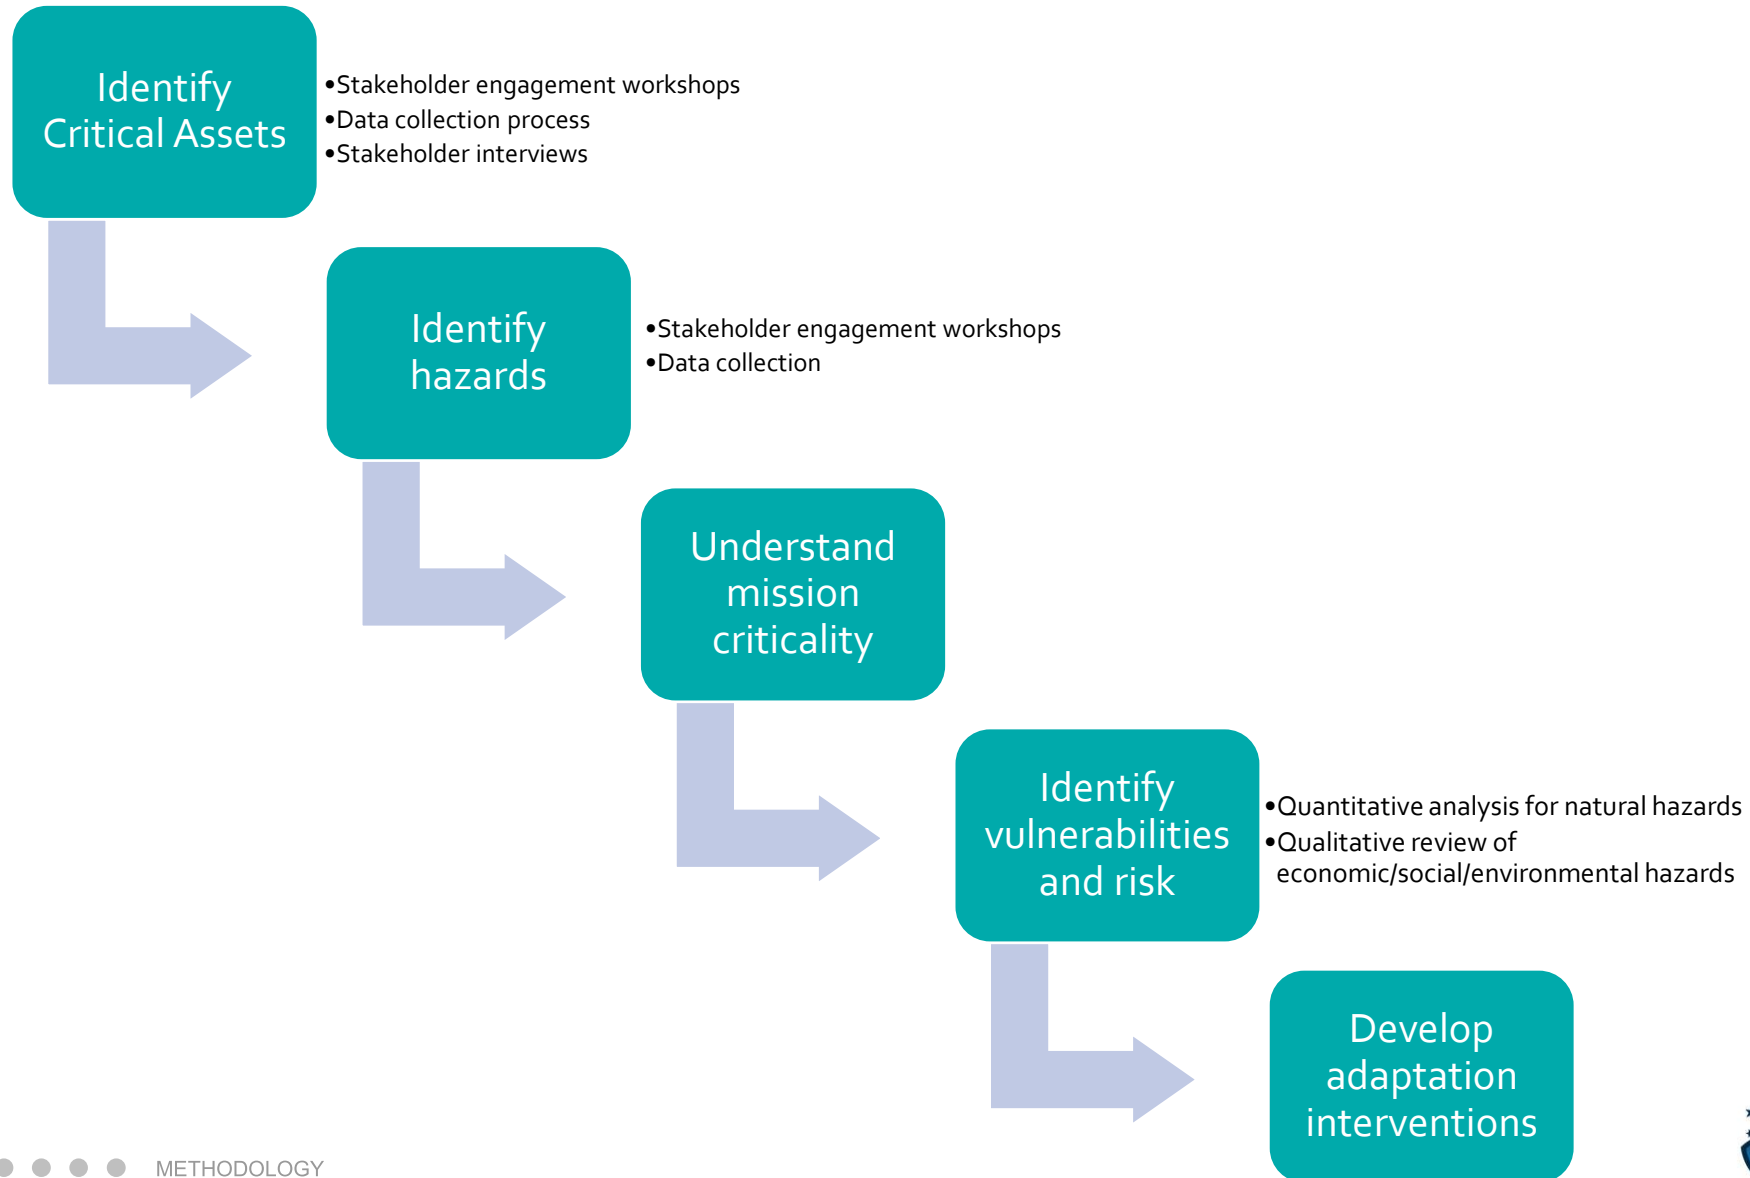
Identify Critical Assets

•Stakeholder engagement workshops
•Data collection process
•Stakeholder interviews

Identify hazards

•Stakeholder engagement workshops
•Data collection

Understand mission criticality

Identify vulnerabilities and risk

•Quantitative analysis for natural hazards
•Qualitative review of economic/social/environmental hazards

Develop adaptation interventions

METHODOLOGY